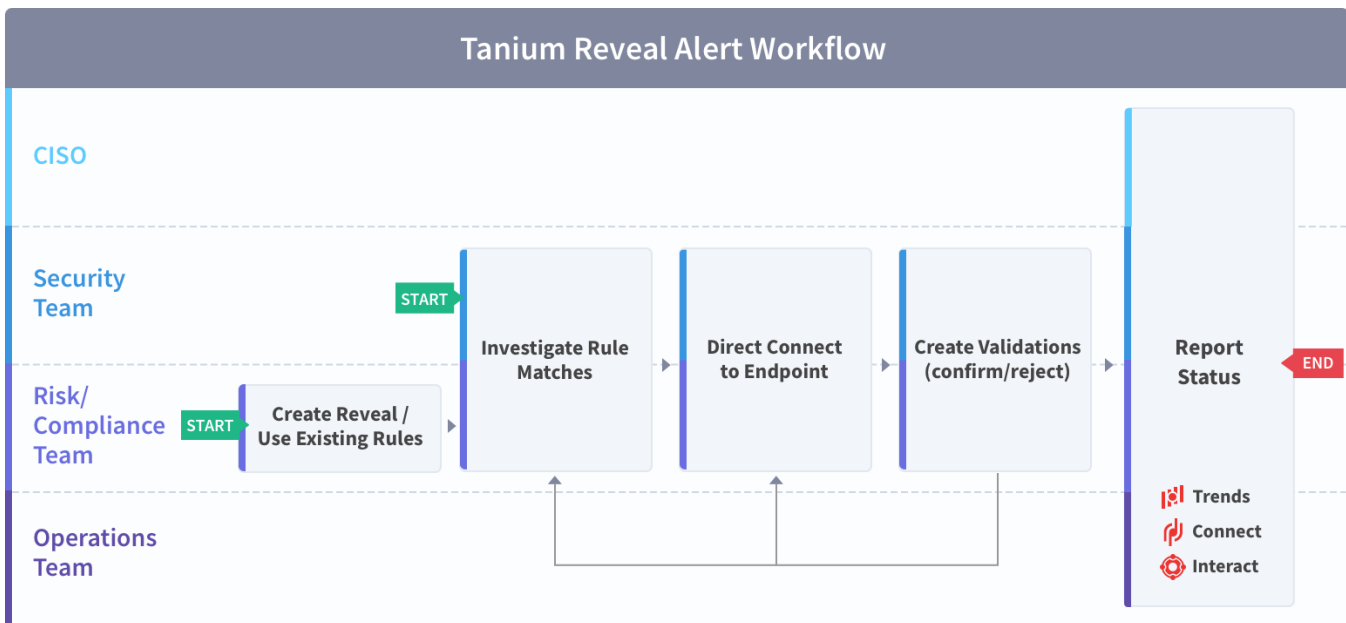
Tanium Reveal Alert Workflow

CISO

Security Team

Risk/ Compliance Team

Operations Team

START

START

Create Reveal / Use Existing Rules

Investigate Rule Matches

Direct Connect to Endpoint

Create Validations (confirm/reject)

Report Status

END

Trends

Connect

Interact